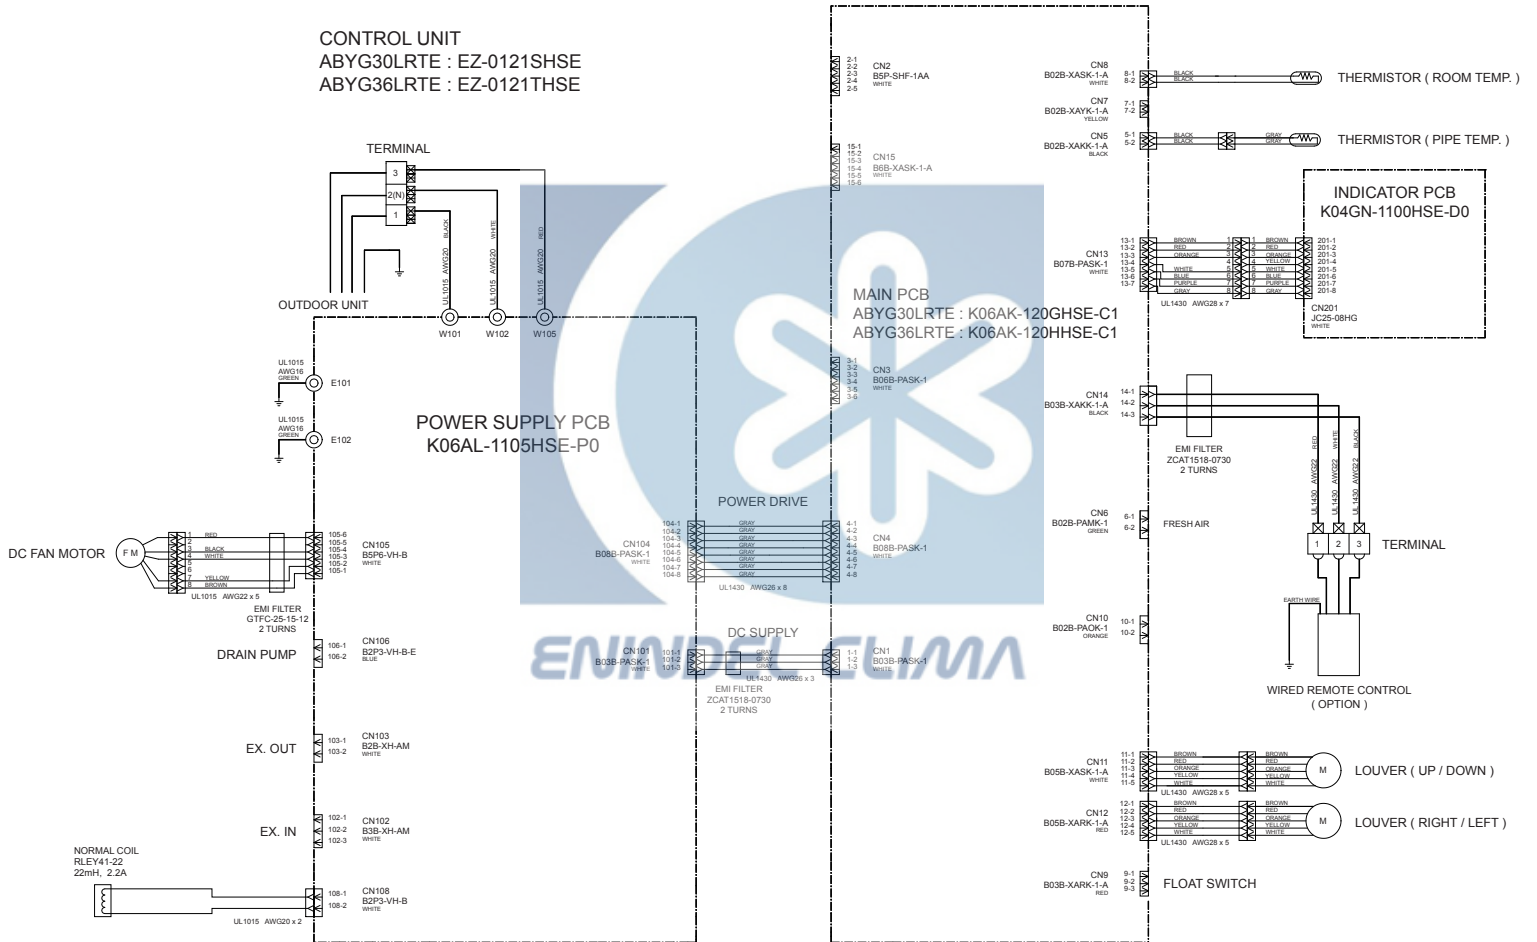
CONTROL UNIT
ABYG30LRTE : EZ-0121SHSE
ABYG36LRTE : EZ-0121THSE

TERMINAL
3
2(N)
1
BLACK WHITE RED
UL1015 AWG20 UL1015 AWG20 UL1015 AWG20
OUTDOOR UNIT
W101 W102 W105

UL1015 AWG16 GREEN E101
UL1015 AWG16 GREEN E102

POWER SUPPLY PCB
K06AL-1105HSE-P0

DC FAN MOTOR
F M
1 RED
2
3 BLACK
4 WHITE
5
6
7 YELLOW
8 BROWN
UL1015 AWG22 x 5
EMI FILTER
GTFC-25-15-12
2 TURNS
105-6
105-5
105-4
105-3
105-2
105-1
CN105
B5P6-VH-B
WHITE

DRAIN PUMP
106-1
106-2
CN106
B2P3-VH-B-E
BLUE

EX. OUT
103-1
103-2
CN103
B2B-XH-AM
WHITE

EX. IN
102-1
102-2
102-3
CN102
B3B-XH-AM
WHITE

NORMAL COIL
RLEY41-22
22mH, 2.2A
108-1
108-2
CN108
B2P3-VH-B
WHITE
UL1015 AWG20 x 2

POWER DRIVE
CN104
B08B-PASK-1
WHITE
104-1
104-2
104-3
104-4
104-5
104-6
104-7
104-8
GRAY
GRAY
GRAY
GRAY
GRAY
GRAY
GRAY
GRAY
UL1430 AWG26 x 8
4-1
4-2
4-3
4-4
4-5
4-6
4-7
4-8
CN4
B08B-PASK-1
WHITE

DC SUPPLY
CN101
B03B-PASK-1
WHITE
101-1
101-2
101-3
GRAY
GRAY
GRAY
UL1430 AWG26 x 3
EMI FILTER
ZCAT1518-0730
2 TURNS
1-1
1-2
1-3
CN1
B03B-PASK-1
WHITE

2-1
2-2
2-3
2-4
2-5
CN2
B5P-SHF-1AA
WHITE

15-1
15-2
15-3
15-4
15-5
15-6
CN15
B6B-XASK-1-A
WHITE

MAIN PCB
ABYG30LRTE : K06AK-120GHSE-C1
ABYG36LRTE : K06AK-120HHSE-C1

3-1
3-2
3-3
3-4
3-5
3-6
CN3
B06B-PASK-1
WHITE

CN8
B02B-XASK-1-A
WHITE
8-1
8-2
BLACK
BLACK
THERMISTOR ( ROOM TEMP. )

CN7
B02B-XAYK-1-A
YELLOW
7-1
7-2

CN5
B02B-XAKK-1-A
BLACK
5-1
5-2
BLACK
BLACK
GRAY
GRAY
THERMISTOR ( PIPE TEMP. )

INDICATOR PCB
K04GN-1100HSE-D0

CN13
B07B-PASK-1
WHITE
13-1
13-2
13-3
13-4
13-5
13-6
13-7
BROWN
RED
ORANGE
WHITE
BLUE
PURPLE
GRAY
1
2
3
4
5
6
7
8
1 BROWN
2 RED
3 ORANGE
4 YELLOW
5 WHITE
6 BLUE
7 PURPLE
8 GRAY
201-1
201-2
201-3
201-4
201-5
201-6
201-7
201-8
UL1430 AWG28 x 7
CN201
JC25-08HG
WHITE

CN14
B03B-XAKK-1-A
BLACK
14-1
14-2
14-3
EMI FILTER
ZCAT1518-0730
2 TURNS
RED WHITE BLACK
UL1430 AWG22 UL1430 AWG22 UL1430 AWG22
1 2 3
TERMINAL
EARTH WIRE
WIRED REMOTE CONTROL
( OPTION )

CN6
B02B-PAMK-1
GREEN
6-1
6-2
FRESH AIR

CN10
B02B-PAOK-1
ORANGE
10-1
10-2

CN11
B05B-XASK-1-A
WHITE
11-1
11-2
11-3
11-4
11-5
BROWN
RED
ORANGE
YELLOW
WHITE
BROWN
RED
ORANGE
YELLOW
WHITE
M
LOUVER ( UP / DOWN )
UL1430 AWG28 x 5

CN12
B05B-XARK-1-A
RED
12-1
12-2
12-3
12-4
12-5
BROWN
RED
ORANGE
YELLOW
WHITE
BROWN
RED
ORANGE
YELLOW
WHITE
M
LOUVER ( RIGHT / LEFT )
UL1430 AWG28 x 5

CN9
B03B-XARK-1-A
RED
9-1
9-2
9-3
FLOAT SWITCH

ENINDEL CLIMA